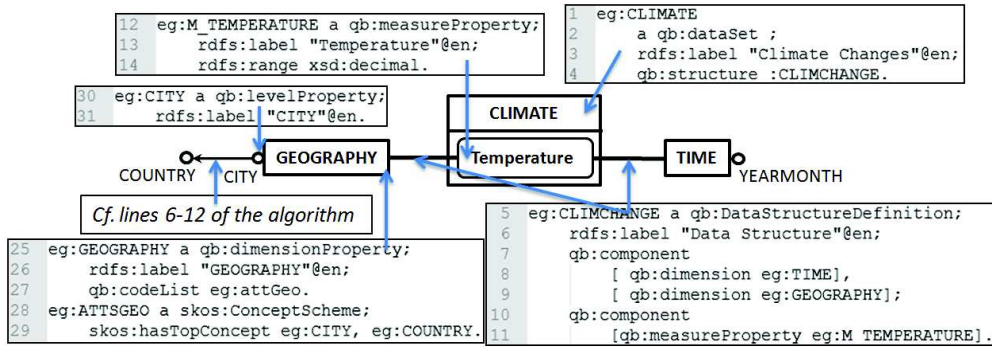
12 eg:M_TEMPERATURE a qb:measureProperty;
13 rdfs:label "Temperature"@en;
14 rdfs:range xsd:decimal.

1 eg:CLIMATE
2 a qb:dataSet ;
3 rdfs:label "Climate Changes"@en;
4 qb:structure :CLIMCHANGE.

30 eg:CITY a qb:levelProperty;
31 rdfs:label "CITY"@en.

CLIMATE

COUNTRY

CITY

GEOGRAPHY

Temperature

TIME

YEARMONTH

Cf. lines 6-12 of the algorithm

25 eg:GEOGRAPHY a qb:dimensionProperty;
26 rdfs:label "GEOGRAPHY"@en;
27 qb:codeList eg:attGeo.
28 eg:ATTSGEO a skos:ConceptScheme;
29 skos:hasTopConcept eg:CITY, eg:COUNTRY.

5 eg:CLIMCHANGE a qb:DataStructureDefinition;
6 rdfs:label "Data Structure"@en;
7 qb:component
8 [ qb:dimension eg:TIME],
9 [ qb:dimension eg:GEOGRAPHY];
10 qb:component
11 [qb:measureProperty eg:M_TEMPERATURE].